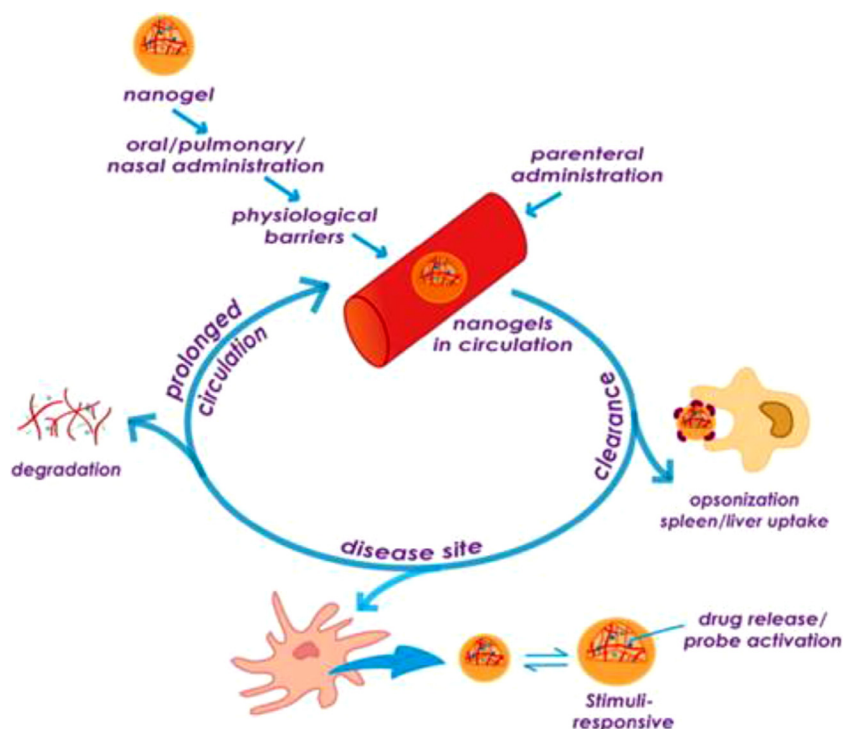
nanogel

oral/pulmonary/ nasal administration

physiological barriers

parenteral administration

prolonged circulation

nanogels in circulation

clearance

degradation

opsonization spleen/liver uptake

disease site

drug release/ probe activation

Stimuli-responsive